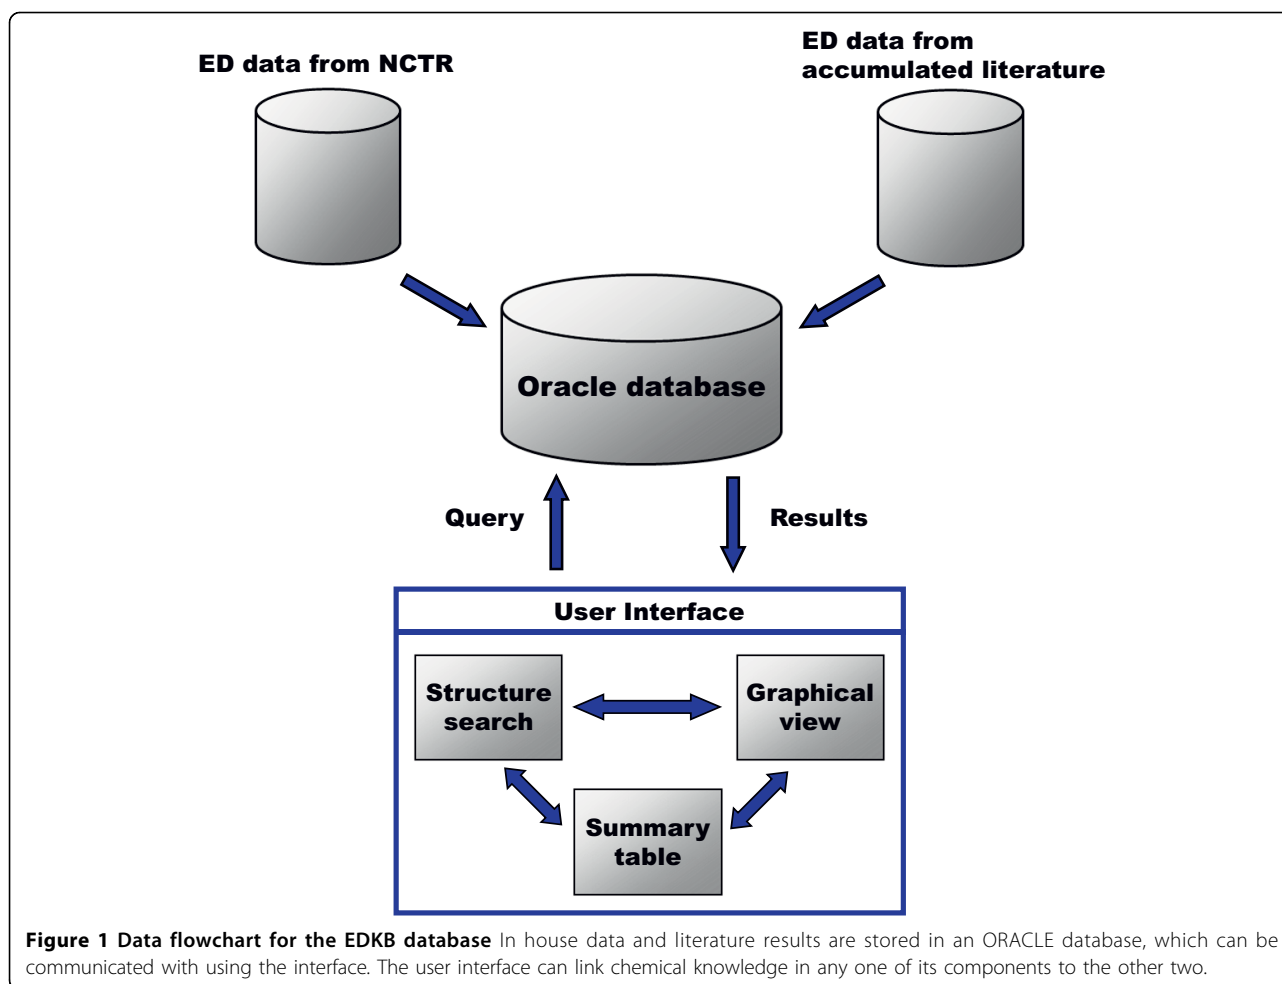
ED data from NCTR

ED data from accumulated literature

Oracle database

Query

Results

User Interface

Structure search

Graphical view

Summary table

**Figure 1 Data flowchart for the EDKB database** In house data and literature results are stored in an ORACLE database, which can be communicated with using the interface. The user interface can link chemical knowledge in any one of its components to the other two.